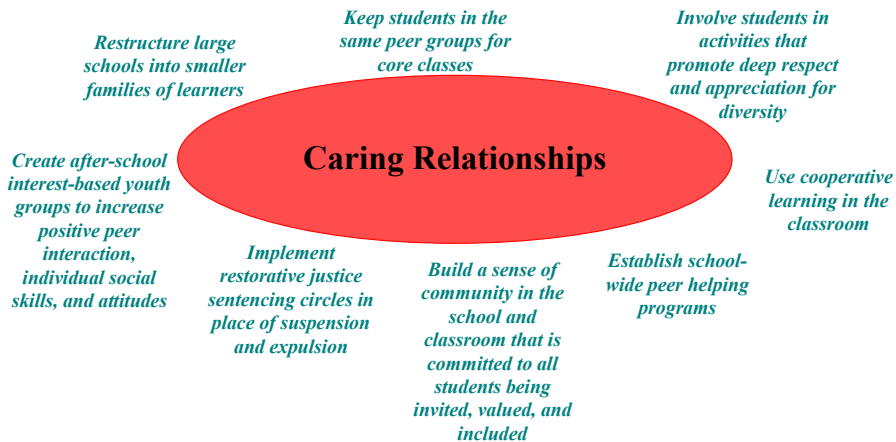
Keep students in the same peer groups for core classes

Restructure large schools into smaller families of learners

Involve students in activities that promote deep respect and appreciation for diversity

Caring Relationships

Create after-school interest-based youth groups to increase positive peer interaction, individual social skills, and attitudes

Use cooperative learning in the classroom

Implement restorative justice sentencing circles in place of suspension and expulsion

Build a sense of community in the school and classroom that is committed to all students being invited, valued, and included

Establish school-wide peer helping programs